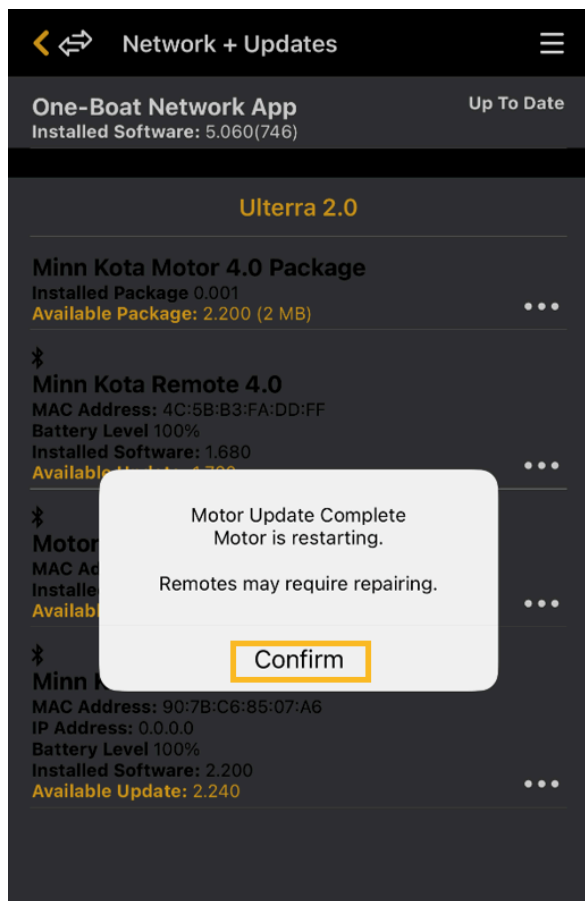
Network + Updates

One-Boat Network App
Installed Software: 5.060(746)
Up To Date

Ulterra 2.0

Minn Kota Motor 4.0 Package
Installed Package 0.001
Available Package: 2.200 (2 MB)
•••

Minn Kota Remote 4.0
MAC Address: 4C:5B:B3:FA:DD:FF
Battery Level 100%
Installed Software: 1.680
Available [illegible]
•••

Motor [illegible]
MAC Ad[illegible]
Installe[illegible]
Availab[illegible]
•••

Minn K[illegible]
MAC Address: 90:7B:C6:85:07:A6
IP Address: 0.0.0.0
Battery Level 100%
Installed Software: 2.200
Available Update: 2.240
•••

Motor Update Complete
Motor is restarting.

Remotes may require repairing.

Confirm